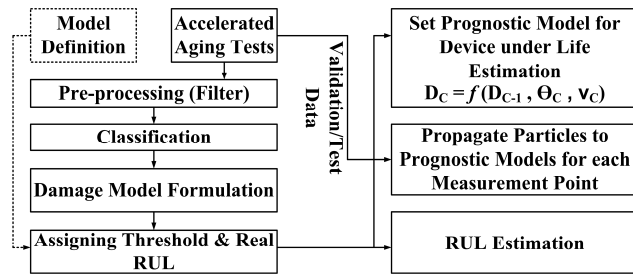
Model Definition

Accelerated Aging Tests

Pre-processing (Filter)

Classification

Damage Model Formulation

Assigning Threshold & Real RUL

Validation/Test Data

Set Prognostic Model for Device under Life Estimation
$D_C = f(D_{C-1}, \Theta_C, \nu_C)$

Propagate Particles to Prognostic Models for each Measurement Point

RUL Estimation